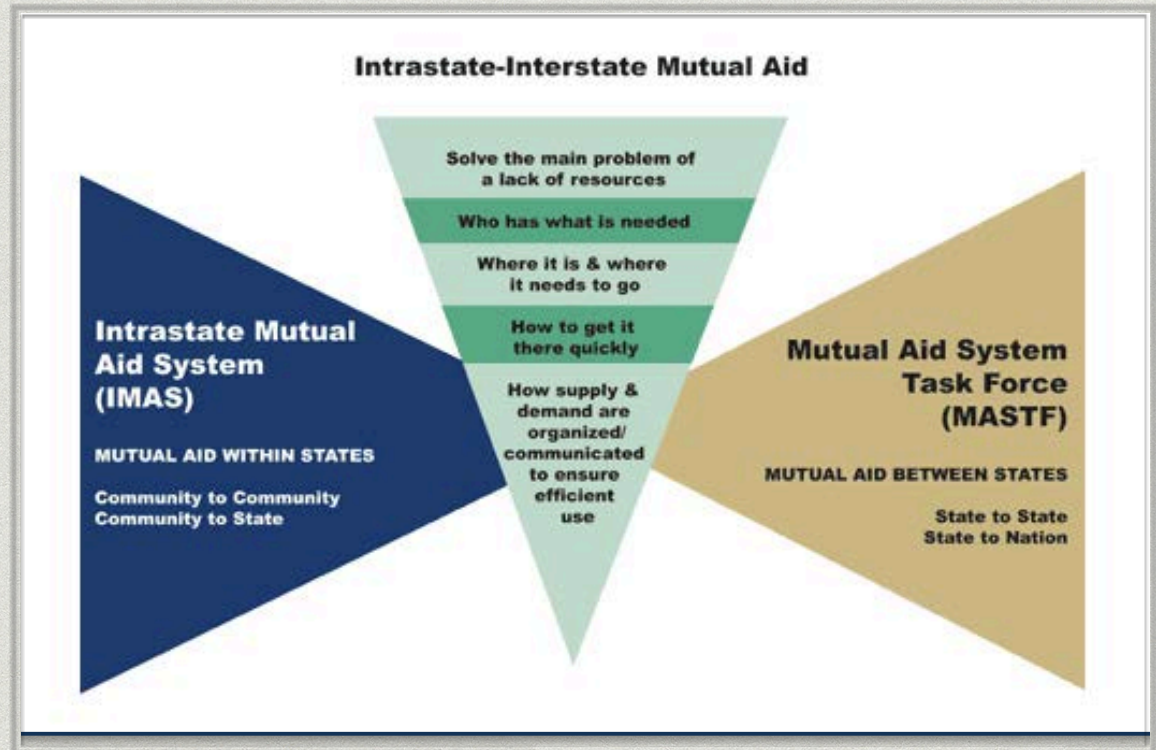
Intrastate-Interstate Mutual Aid

Intrastate Mutual Aid System (IMAS)

MUTUAL AID WITHIN STATES

Community to Community
Community to State

Solve the main problem of a lack of resources

Who has what is needed

Where it is & where it needs to go

How to get it there quickly

How supply & demand are organized/ communicated to ensure efficient use

Mutual Aid System Task Force (MASTF)

MUTUAL AID BETWEEN STATES

State to State
State to Nation